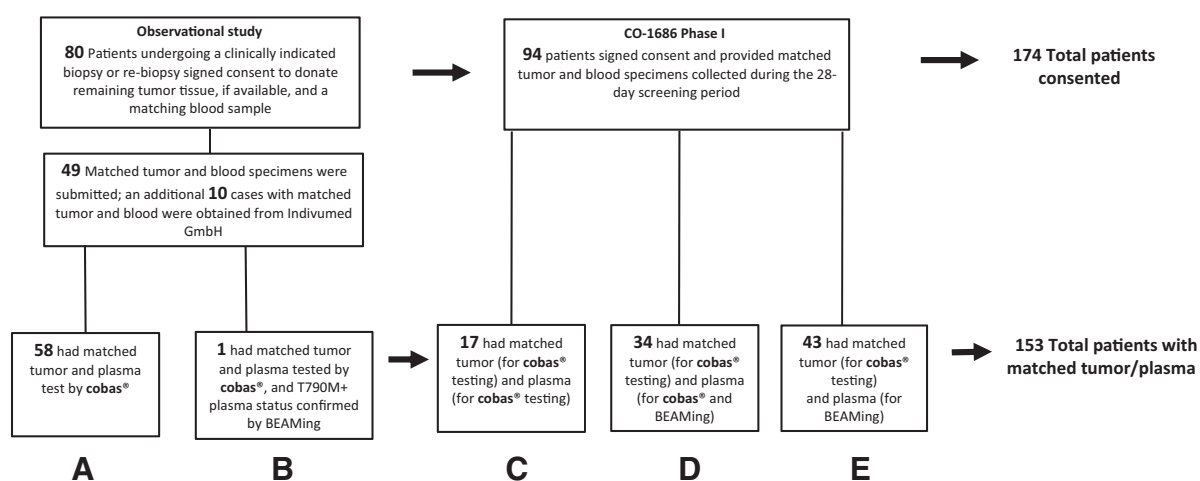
**Observational study**
**80** Patients undergoing a clinically indicated biopsy or re-biopsy signed consent to donate remaining tumor tissue, if available, and a matching blood sample

**CO-1686 Phase I**
**94** patients signed consent and provided matched tumor and blood specimens collected during the 28-day screening period

**174 Total patients consented**

**49** Matched tumor and blood specimens were submitted; an additional **10** cases with matched tumor and blood were obtained from Indivumed GmbH

**58** had matched tumor and plasma test by **cobas®**

**1** had matched tumor and plasma tested by **cobas®**, and T790M+ plasma status confirmed by BEAMing

**17** had matched tumor (for **cobas®** testing) and plasma (for **cobas®** testing)

**34** had matched tumor (for **cobas®** testing) and plasma (for **cobas®** and BEAMing)

**43** had matched tumor (for **cobas®** testing) and plasma (for BEAMing)

**153 Total patients with matched tumor/plasma**

A B C D E